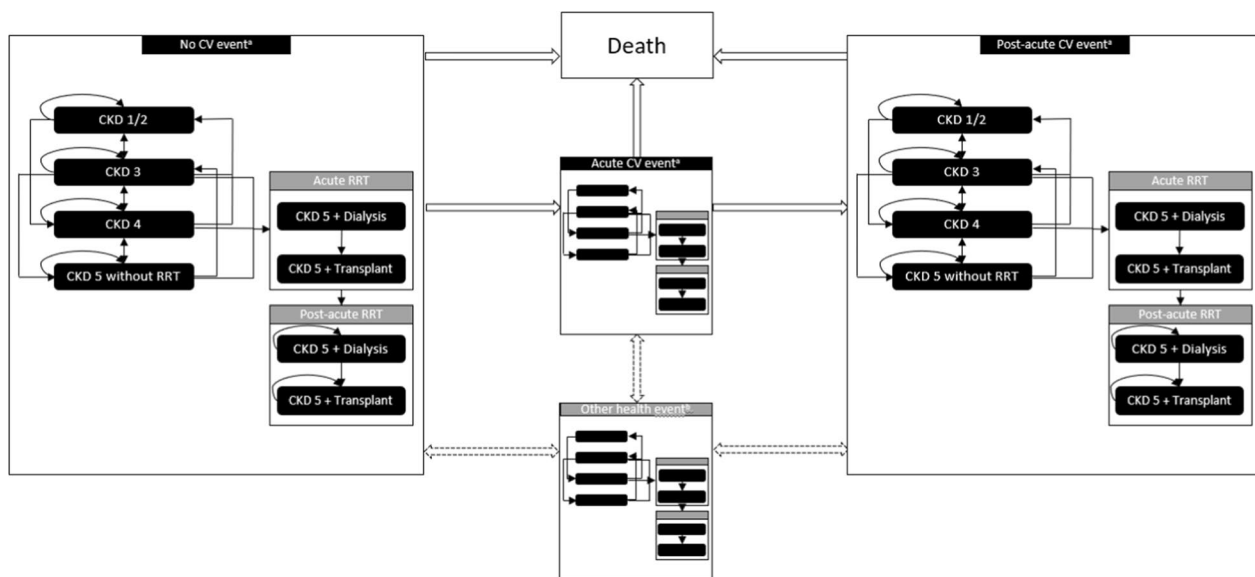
No CV event$^{a}$

CKD 1/2

CKD 3

CKD 4

CKD 5 without RRT

Acute RRT

CKD 5 + Dialysis

CKD 5 + Transplant

Post-acute RRT

CKD 5 + Dialysis

CKD 5 + Transplant

Death

Acute CV event$^{a}$

Other health event$^{b}$

Post-acute CV event$^{a}$

CKD 1/2

CKD 3

CKD 4

CKD 5 without RRT

Acute RRT

CKD 5 + Dialysis

CKD 5 + Transplant

Post-acute RRT

CKD 5 + Dialysis

CKD 5 + Transplant